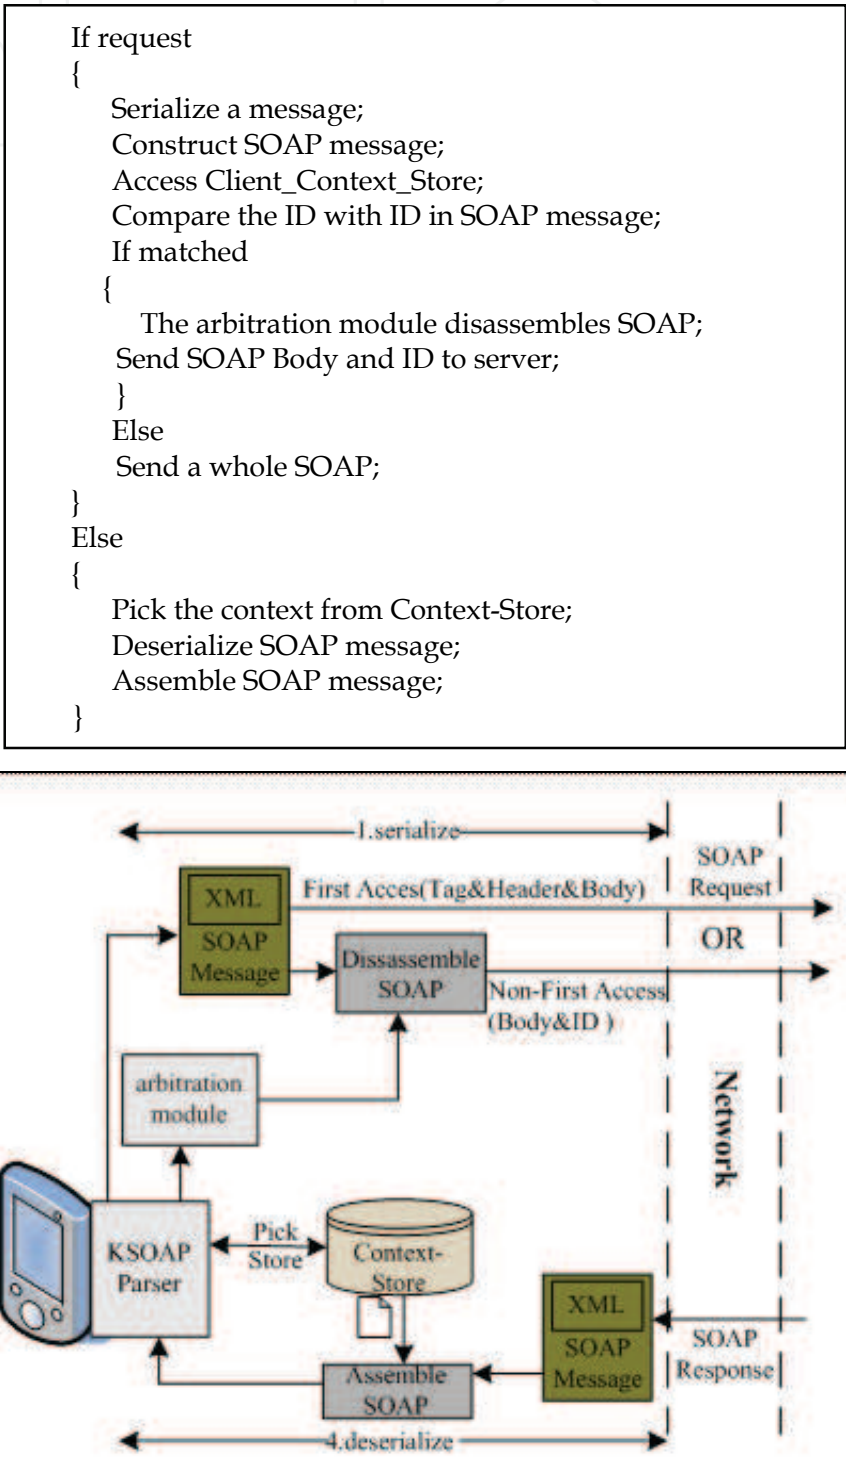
If request
{
Serialize a message;
Construct SOAP message;
Access Client_Context_Store;
Compare the ID with ID in SOAP message;
If matched
{
The arbitration module disassembles SOAP;
Send SOAP Body and ID to server;
}
Else
Send a whole SOAP;
}
Else
{
Pick the context from Context-Store;
Deserialize SOAP message;
Assemble SOAP message;
}

1.serialize

SOAP Request

XML

SOAP Message

First Acces(Tag&Header&Body)

OR

Dissassemble SOAP

Non-First Access (Body&ID )

arbitration module

Network

KSOAP Parser

Pick

Store

Context-Store

XML

SOAP Message

SOAP Response

Assemble SOAP

4.deserialize